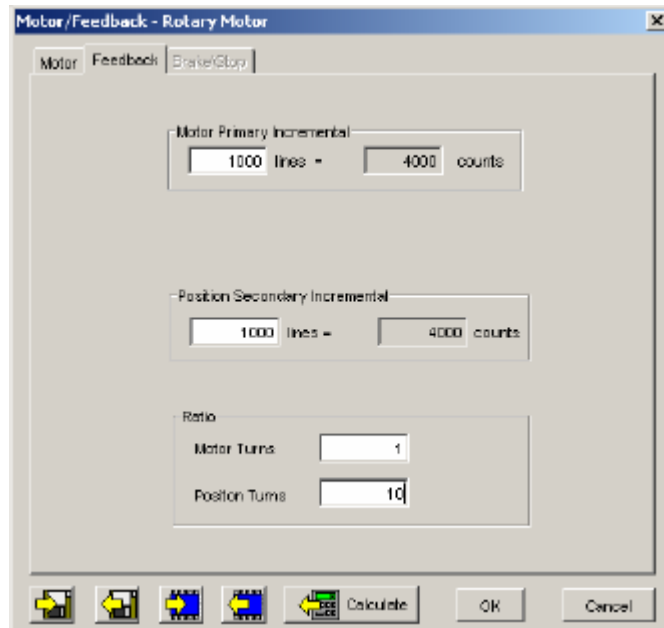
Motor/Feedback - Rotary Motor

Motor | Feedback | Brake/Stop

Motor Primary Incremental

1000 lines = 4000 counts

Position Secondary Incremental

1000 lines = 4000 counts

Ratio

Motor Turns 1

Position Turns 10

Calculate

OK

Cancel